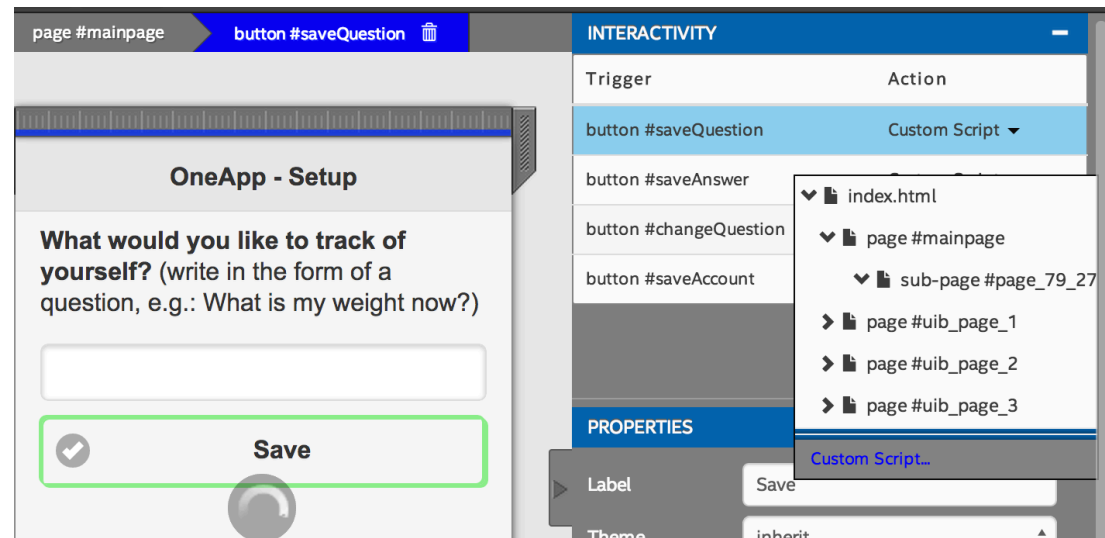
page #mainpage
button #saveQuestion

OneApp - Setup

**What would you like to track of yourself?** (write in the form of a question, e.g.: What is my weight now?)

Save

INTERACTIVITY

| Trigger | Action |
|---|---|
| button #saveQuestion | Custom Script |
| button #saveAnswer | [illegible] |
| button #changeQuestion | |
| button #saveAccount | |

index.html
page #mainpage
sub-page #page_79_27
page #uib_page_1
page #uib_page_2
page #uib_page_3
Custom Script...

PROPERTIES

Label
Save

Theme
inherit